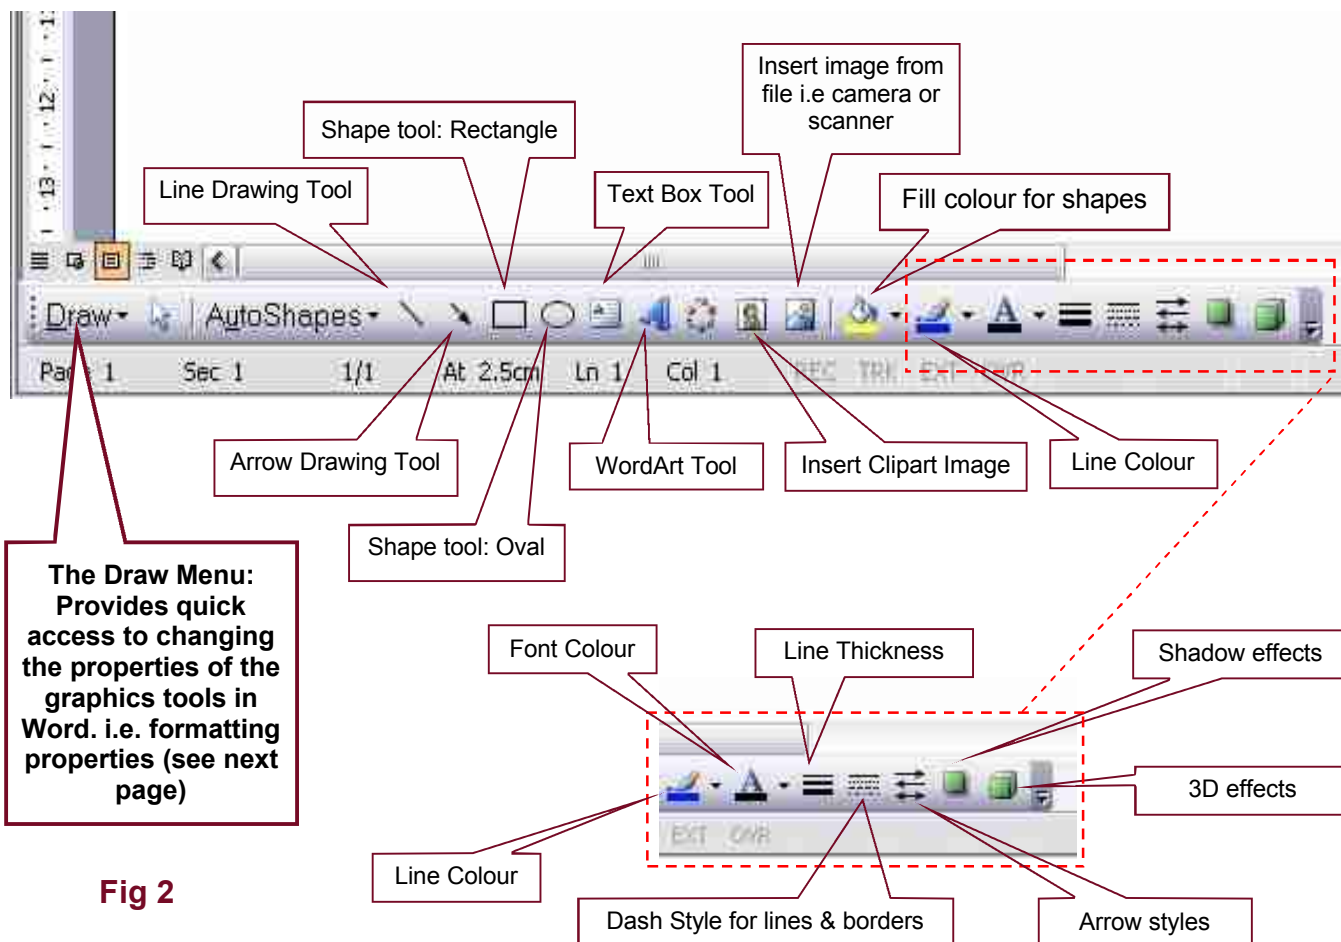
Insert image from file i.e camera or scanner

Shape tool: Rectangle

Line Drawing Tool

Text Box Tool

Fill colour for shapes

· 13 · ı · 12 · ı · 11

Draw ▾ AutoShapes ▾

Page 1 Sec 1 1/1 At 2.5cm Ln 1 Col 1 REC TRK EXT OVR

Arrow Drawing Tool

WordArt Tool

Insert Clipart Image

Line Colour

Shape tool: Oval

The Draw Menu: Provides quick access to changing the properties of the graphics tools in Word. i.e. formatting properties (see next page)

Font Colour

Line Thickness

Shadow effects

3D effects

EXT OVR

Line Colour

Fig 2

Dash Style for lines & borders

Arrow styles